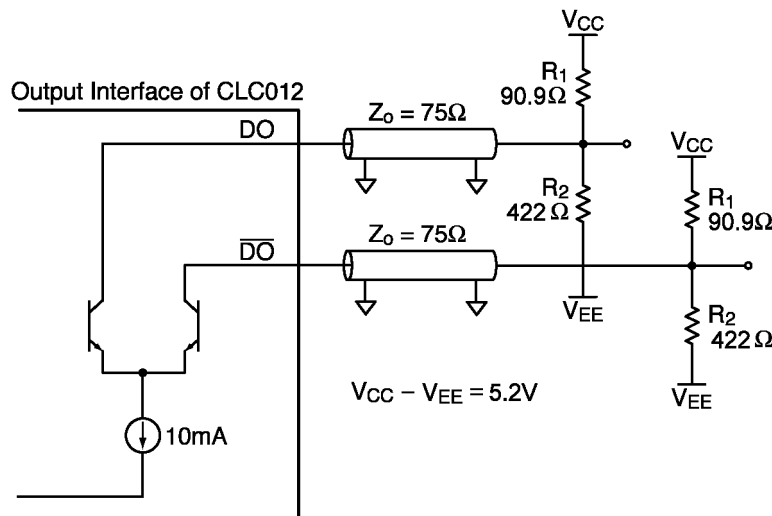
Output Interface of CLC012

DO

$\overline{DO}$

$Z_o = 75\Omega$

$Z_o = 75\Omega$

$V_{CC}$

$R_1$
$90.9\Omega$

$R_2$
$422\,\Omega$

$V_{EE}$

$V_{CC}$

$R_1$
$90.9\Omega$

$R_2$
$422\,\Omega$

$V_{EE}$

$V_{CC} - V_{EE} = 5.2V$

10mA